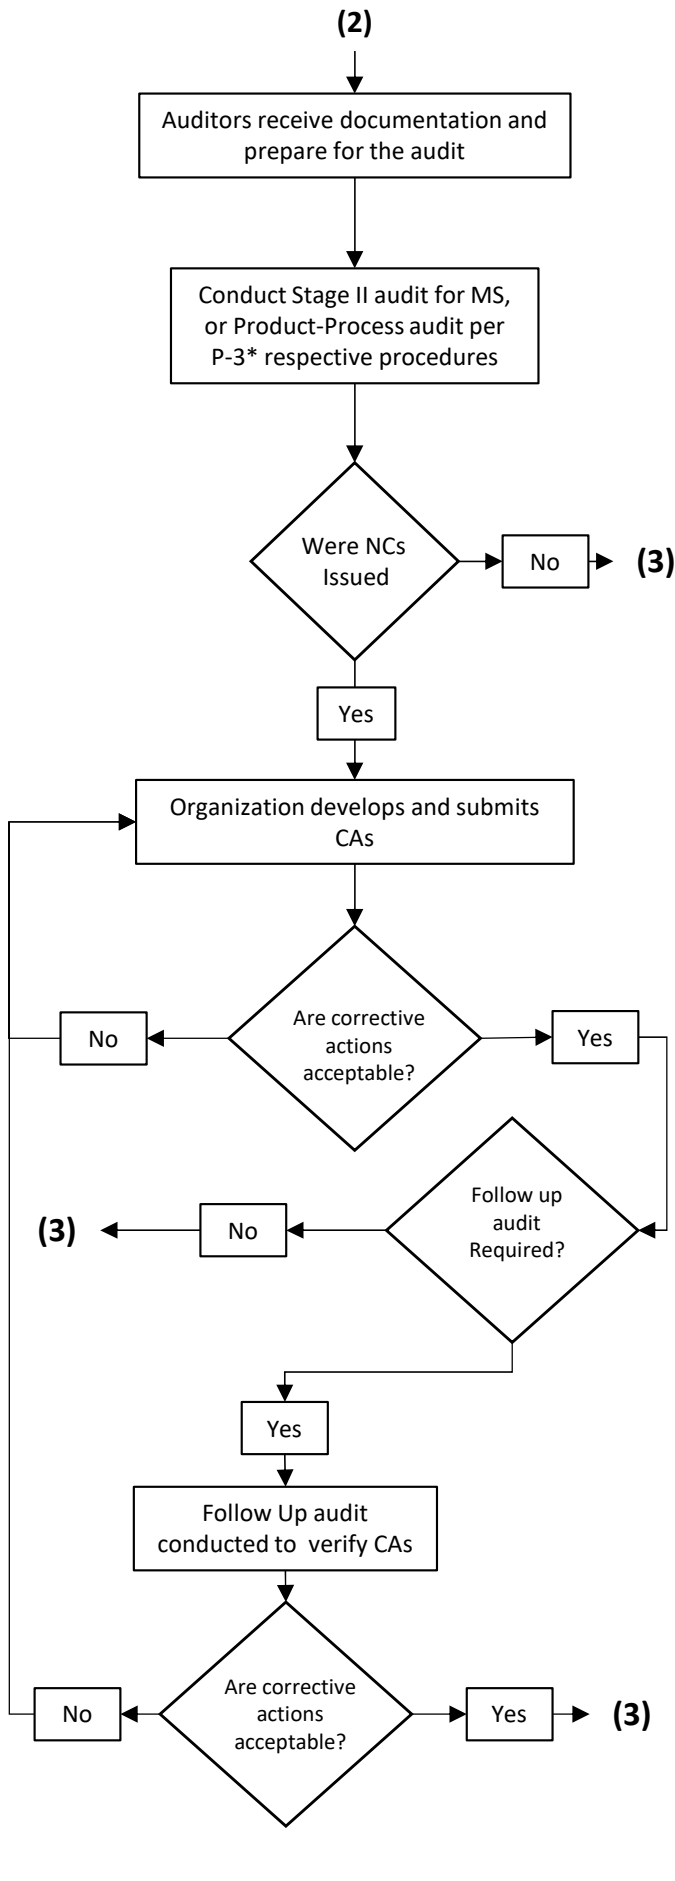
(2)

Auditors receive documentation and prepare for the audit

Conduct Stage II audit for MS, or Product-Process audit per P-3* respective procedures

Were NCs Issued

No

(3)

Yes

Organization develops and submits CAs

No

Are corrective actions acceptable?

Yes

(3)

No

Follow up audit Required?

Yes

Follow Up audit conducted to verify CAs

No

Are corrective actions acceptable?

Yes

(3)